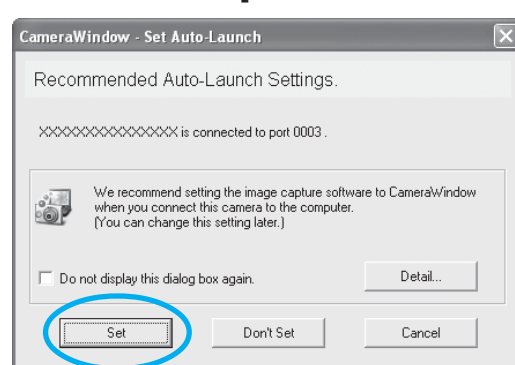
CameraWindow - Set Auto-Launch

Recommended Auto-Launch Settings.

XXXXXXXXXXXXXXX is connected to port 0003 .

We recommend setting the image capture software to CameraWindow when you connect this camera to the computer.
(You can change this setting later.)

Do not display this dialog box again.

Detail...

Set

Don't Set

Cancel